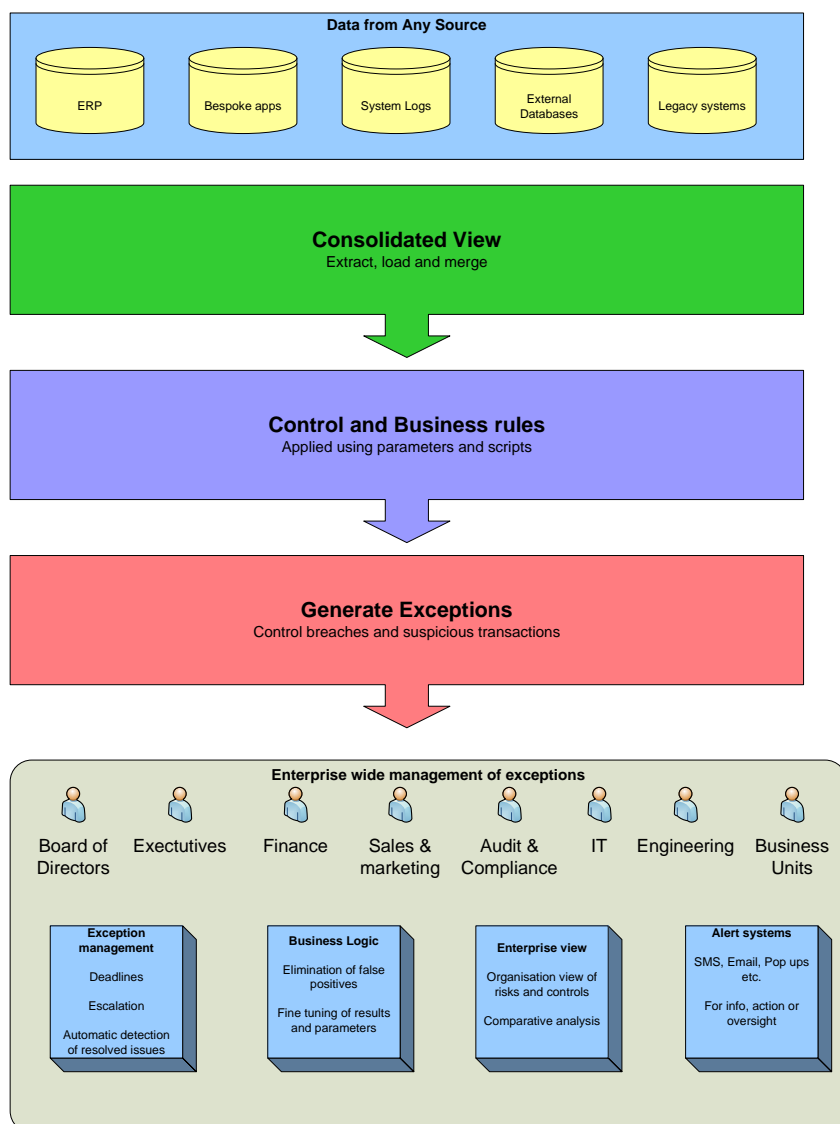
Data from Any Source

ERP

Bespoke apps

System Logs

External Databases

Legacy systems

Consolidated View
Extract, load and merge

Control and Business rules
Applied using parameters and scripts

Generate Exceptions
Control breaches and suspicious transactions

Enterprise wide management of exceptions

Board of Directors

Exectutives

Finance

Sales & marketing

Audit & Compliance

IT

Engineering

Business Units

Exception management

Deadlines

Escalation

Automatic detection of resolved issues

Business Logic

Elimination of false positives

Fine tuning of results and parameters

Enterprise view

Organisation view of risks and controls

Comparative analysis

Alert systems

SMS, Email, Pop ups etc.

For info, action or oversight